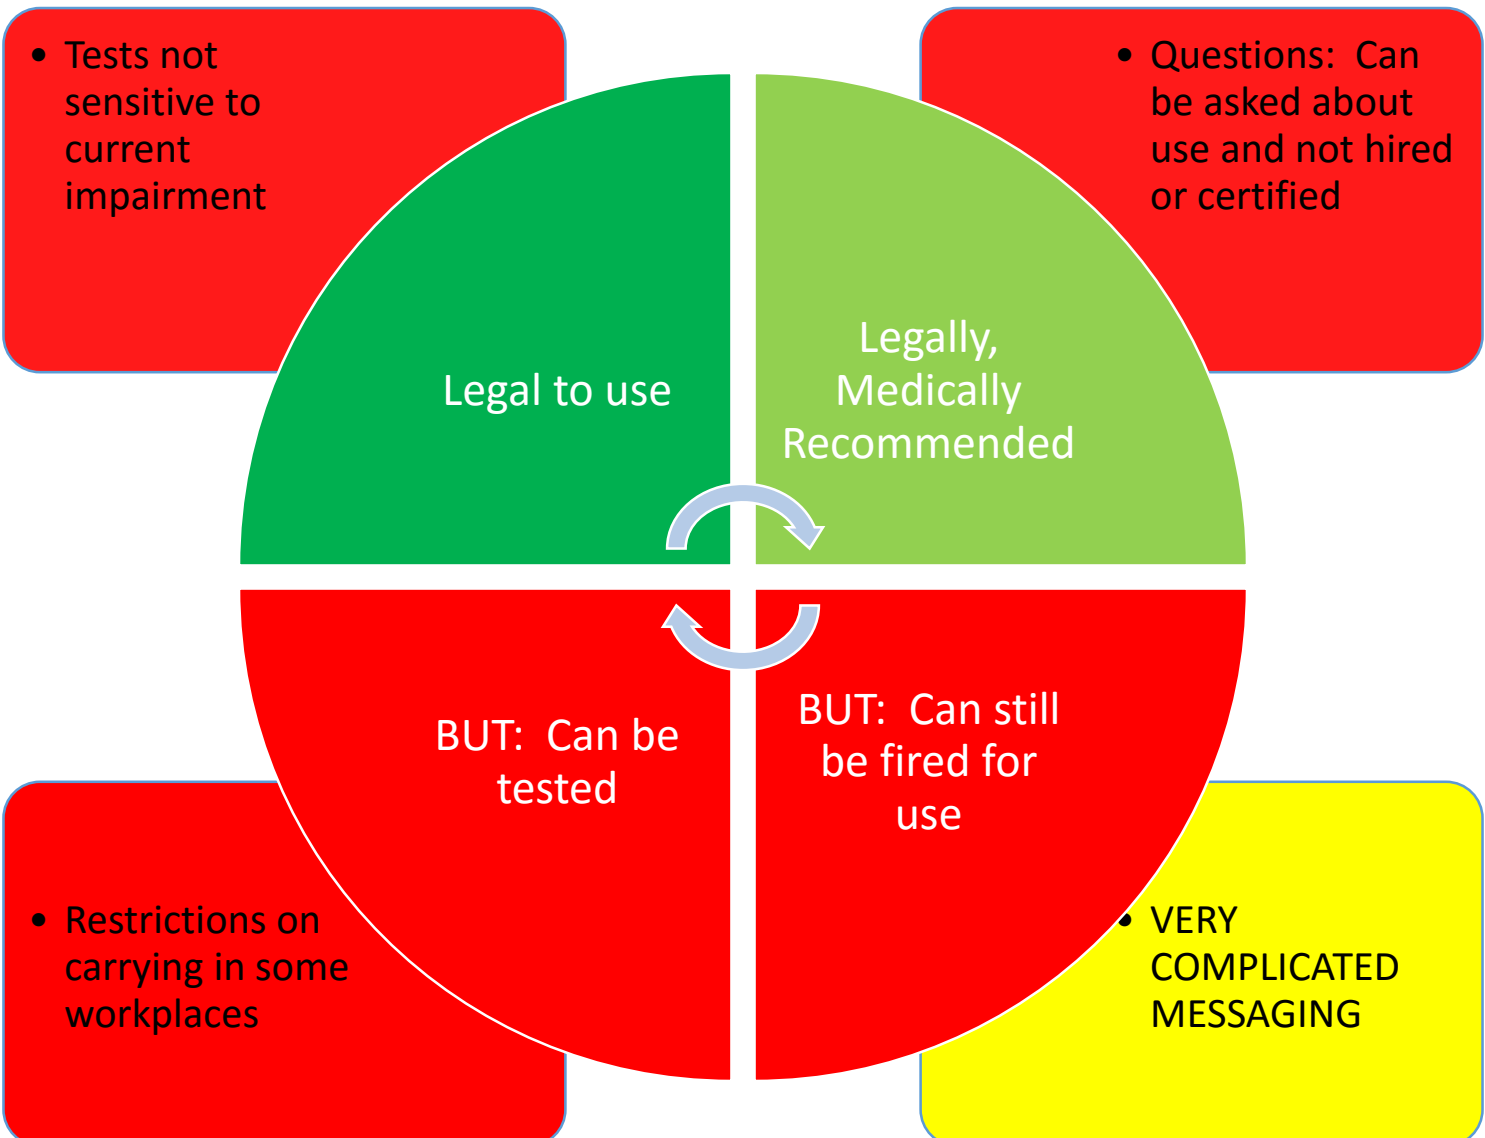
- Tests not sensitive to current impairment

- Questions: Can be asked about use and not hired or certified

Legal to use

Legally, Medically Recommended

BUT: Can be tested

BUT: Can still be fired for use

- Restrictions on carrying in some workplaces

- VERY COMPLICATED MESSAGING